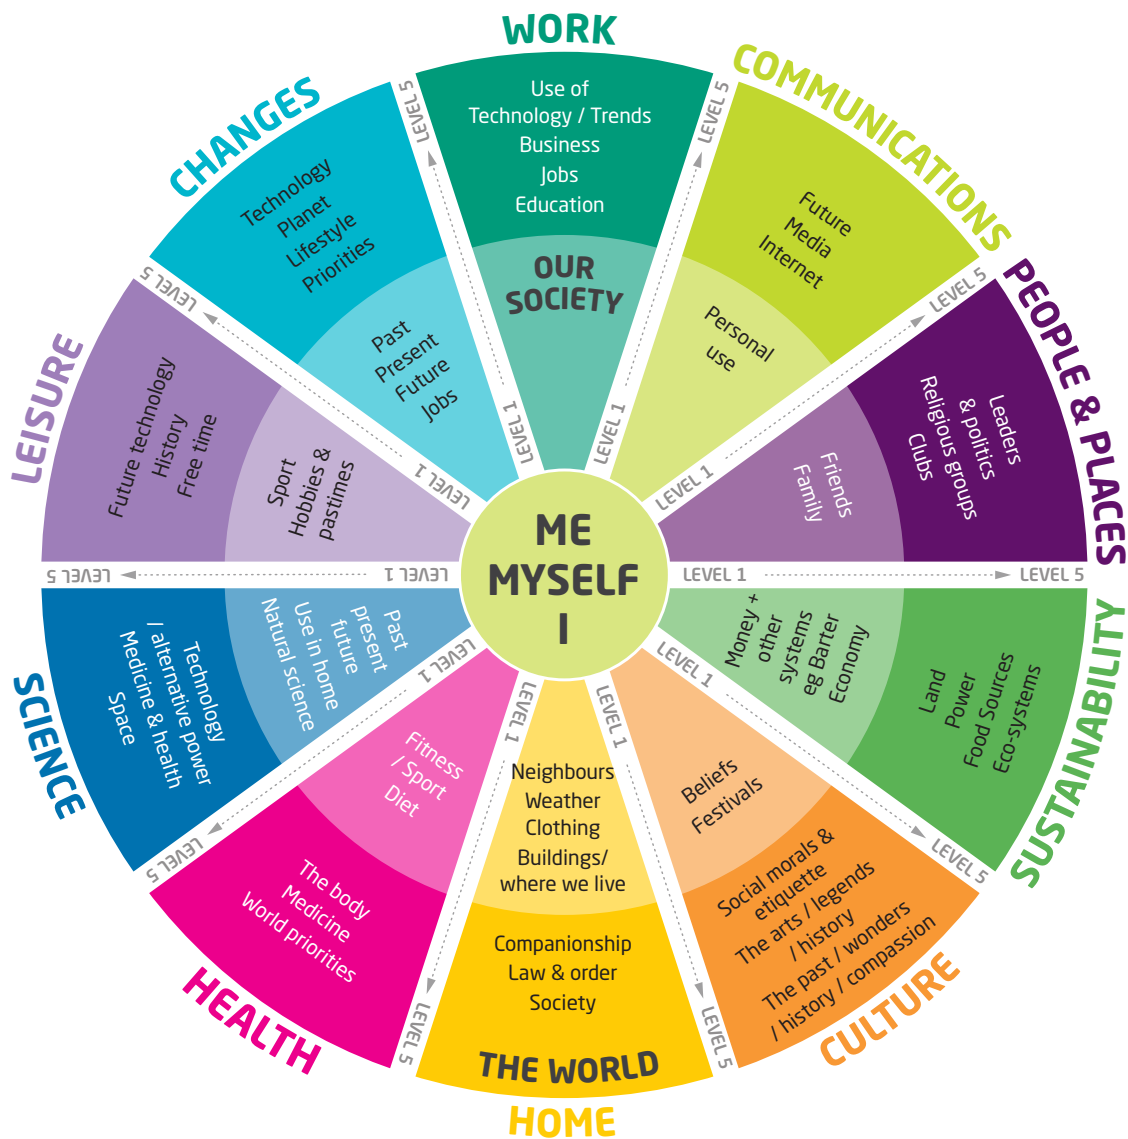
WORK

Use of Technology / Trends
Business
Jobs
Education

OUR SOCIETY

LEVEL 5
LEVEL 1

COMMUNICATIONS

Future
Media
Internet

Personal use

LEVEL 5
LEVEL 1

PEOPLE & PLACES

Leaders & politics
Religious groups
Clubs

Friends
Family

LEVEL 5
LEVEL 1

ME
MYSELF
I

LEVEL 1
LEVEL 5

SUSTAINABILITY

Money + other systems eg Barter
Economy

Land
Power
Food Sources
Eco-systems

LEVEL 1
LEVEL 5

CULTURE

Beliefs
Festivals

Social morals & etiquette
The arts / legends / history
The past / wonders / history / compassion

LEVEL 1
LEVEL 5

HOME

Neighbours
Weather
Clothing
Buildings/ where we live

Companionship
Law & order
Society

THE WORLD

LEVEL 1
LEVEL 5

HEALTH

Fitness / Sport
Diet

The body
Medicine
World priorities

LEVEL 1
LEVEL 5

SCIENCE

Past
present
future
Use in home
Natural science

Technology / alternative power
Medicine & health
Space

LEVEL 1
LEVEL 5

LEISURE

Sport
Hobbies & pastimes

Future technology
History
Free time

LEVEL 1
LEVEL 5

CHANGES

Past
Present
Future
Jobs

Technology
Planet
Lifestyle
Priorities

LEVEL 1
LEVEL 5